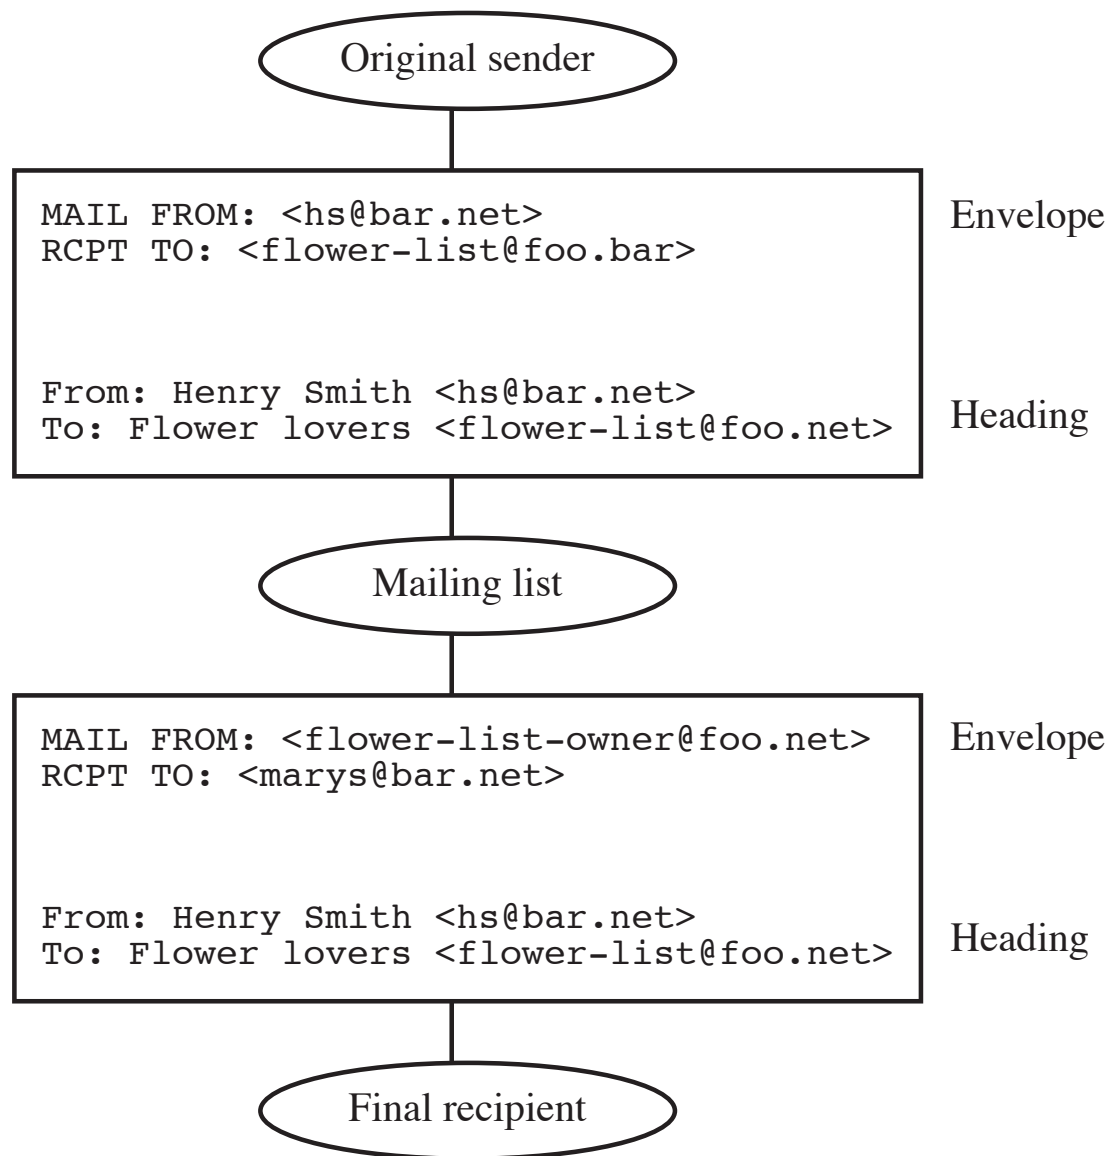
Original sender

MAIL FROM: <hs@bar.net>
RCPT TO: <flower-list@foo.bar>

Envelope

From: Henry Smith <hs@bar.net>
To: Flower lovers <flower-list@foo.net>

Heading

Mailing list

MAIL FROM: <flower-list-owner@foo.net>
RCPT TO: <marys@bar.net>

Envelope

From: Henry Smith <hs@bar.net>
To: Flower lovers <flower-list@foo.net>

Heading

Final recipient